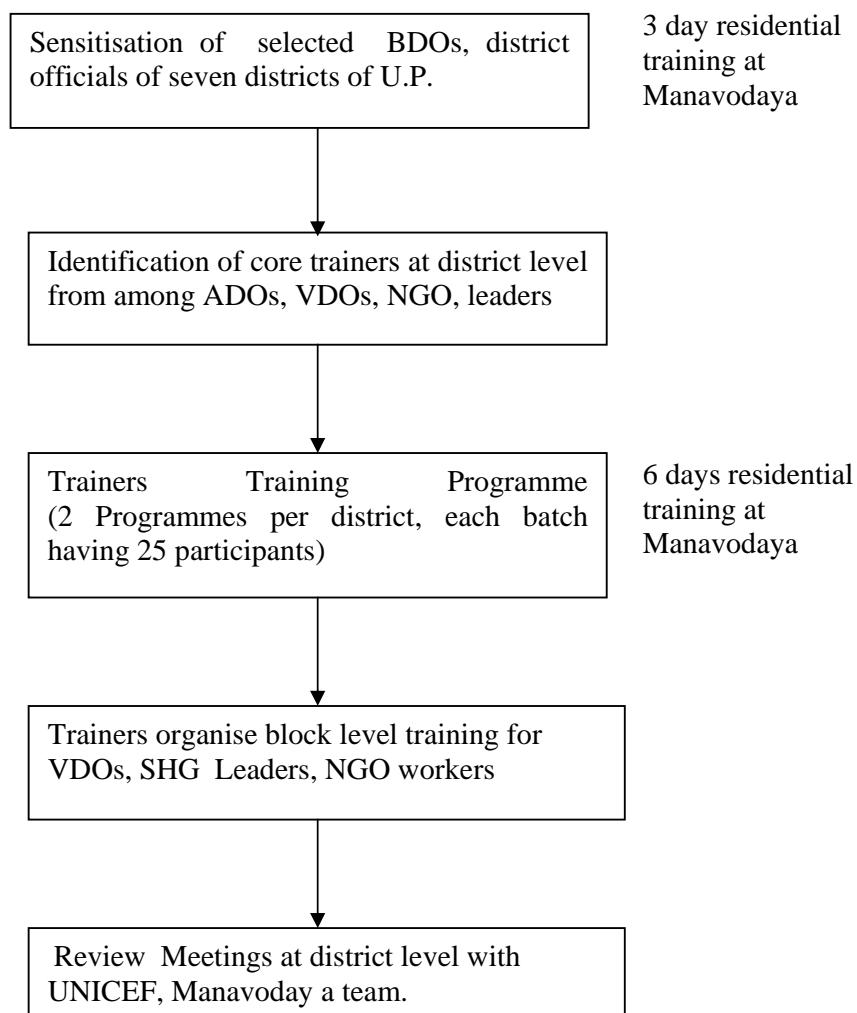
Sensitisation of selected BDOs, district officials of seven districts of U.P.

3 day residential training at Manavodaya

Identification of core trainers at district level from among ADOs, VDOs, NGO, leaders

Trainers Training Programme (2 Programmes per district, each batch having 25 participants)

6 days residential training at Manavodaya

Trainers organise block level training for VDOs, SHG Leaders, NGO workers

Review Meetings at district level with UNICEF, Manavoday a team.